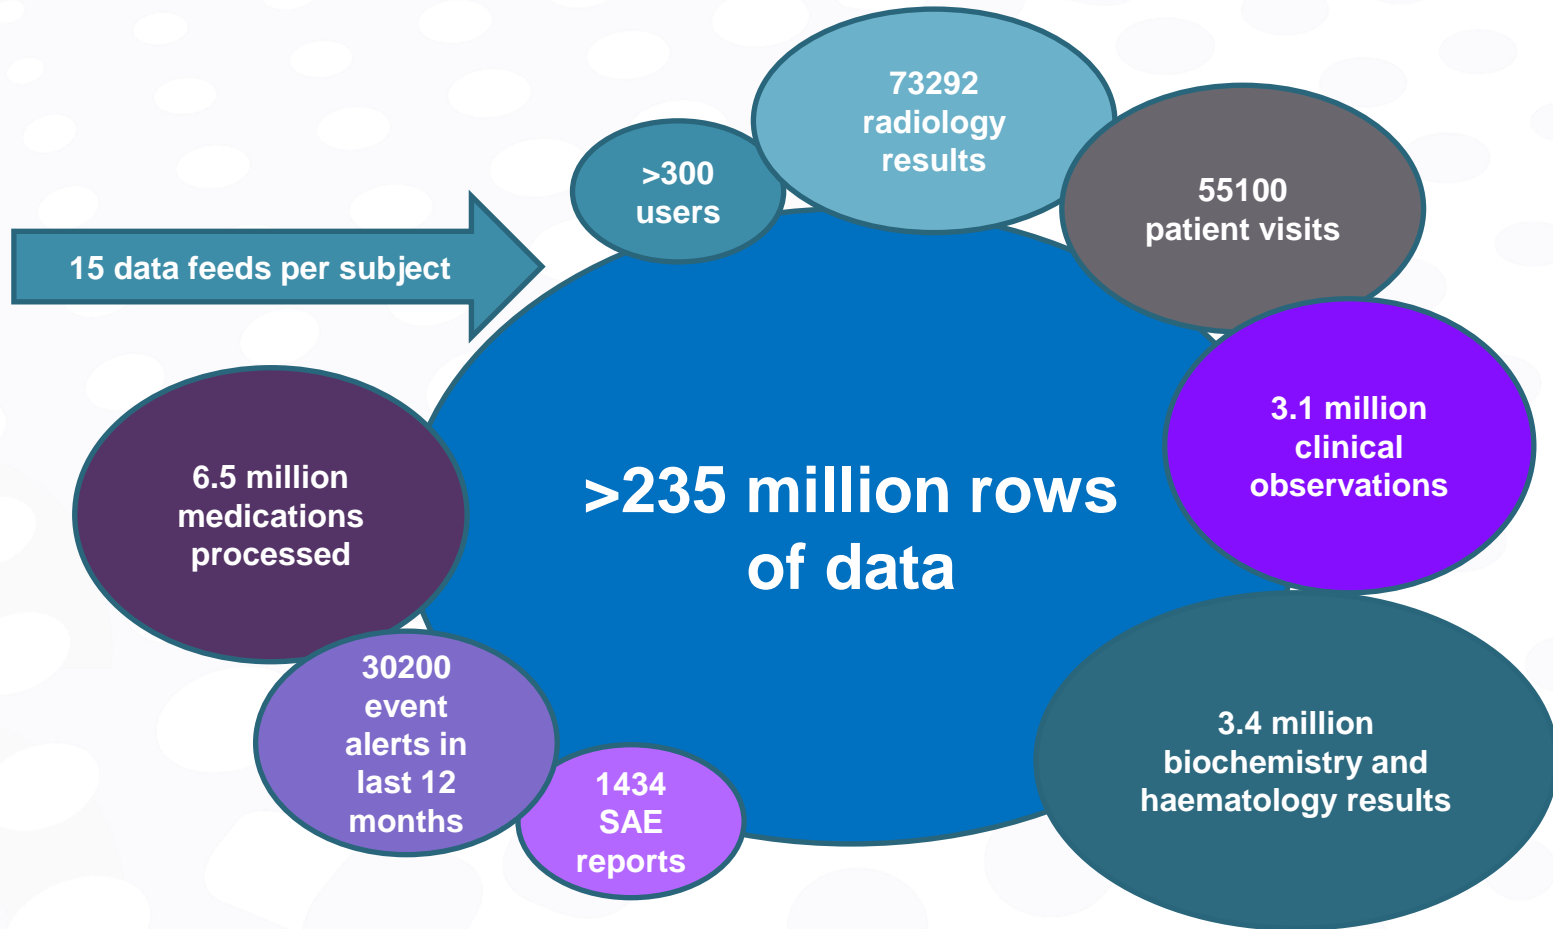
15 data feeds per subject

>300 users

73292 radiology results

55100 patient visits

3.1 million clinical observations

>235 million rows of data

6.5 million medications processed

30200 event alerts in last 12 months

1434 SAE reports

3.4 million biochemistry and haematology results